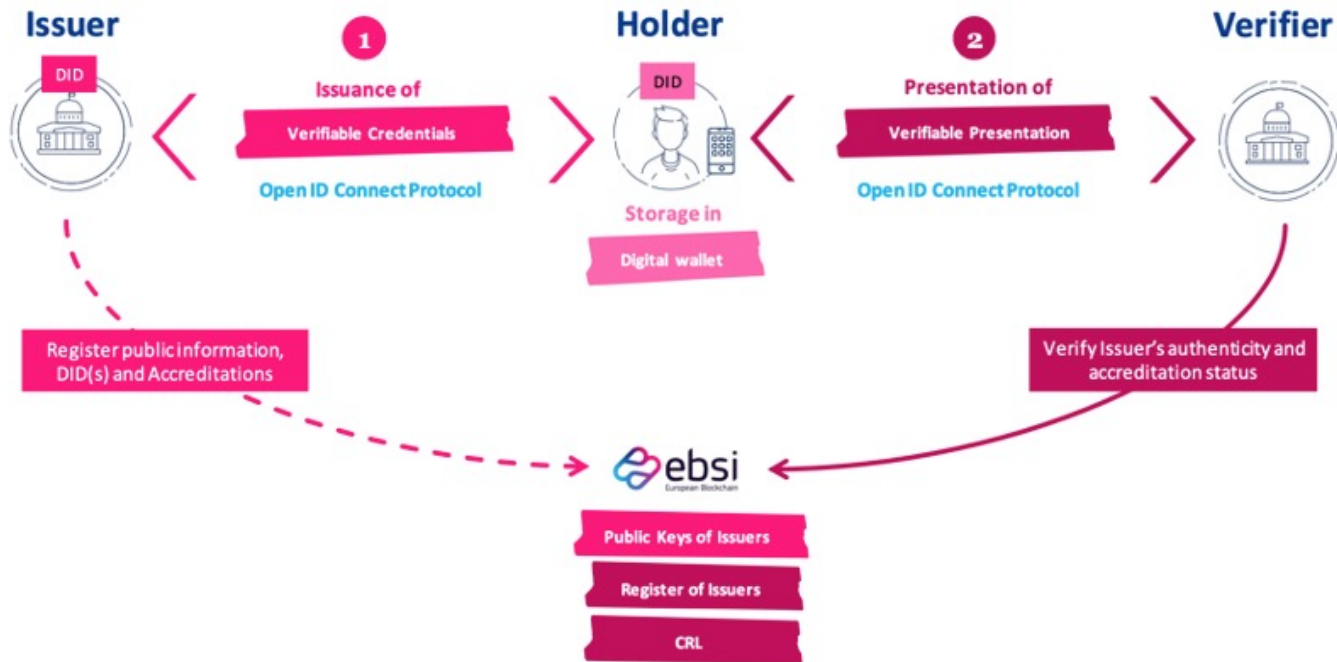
Issuer

DID

1

Issuance of

Verifiable Credentials

Open ID Connect Protocol

Holder

DID

Storage in

Digital wallet

2

Presentation of

Verifiable Presentation

Open ID Connect Protocol

Verifier

Register public information, DID(s) and Accreditations

Verify Issuer's authenticity and accreditation status

ebsi
European Blockchain

Public Keys of Issuers

Register of Issuers

CRL